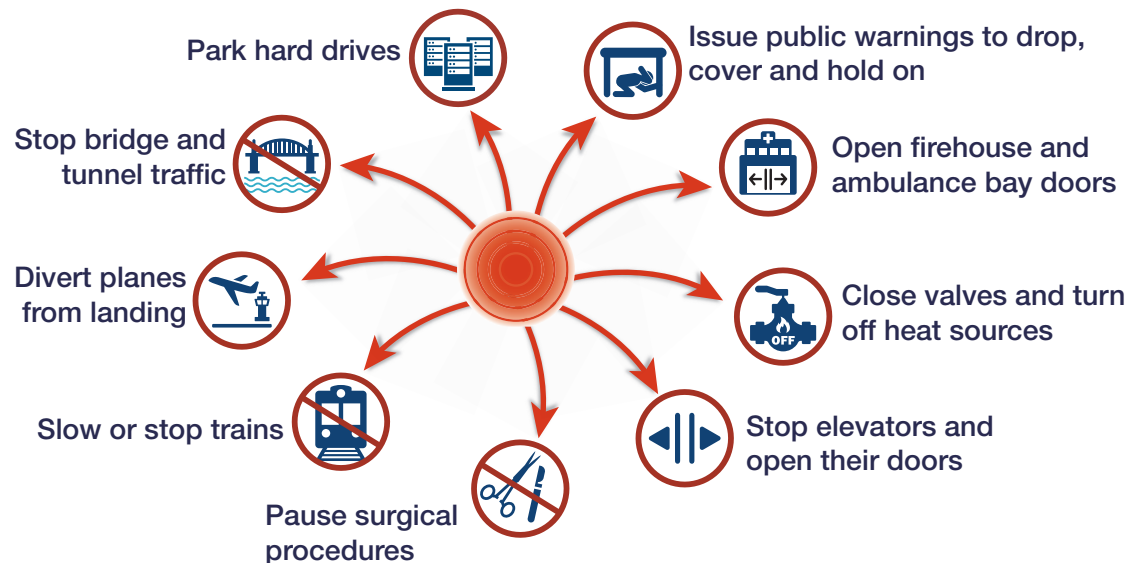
Park hard drives

Issue public warnings to drop, cover and hold on

Stop bridge and tunnel traffic

Open firehouse and ambulance bay doors

Divert planes from landing

Close valves and turn off heat sources

OFF

Slow or stop trains

Stop elevators and open their doors

Pause surgical procedures